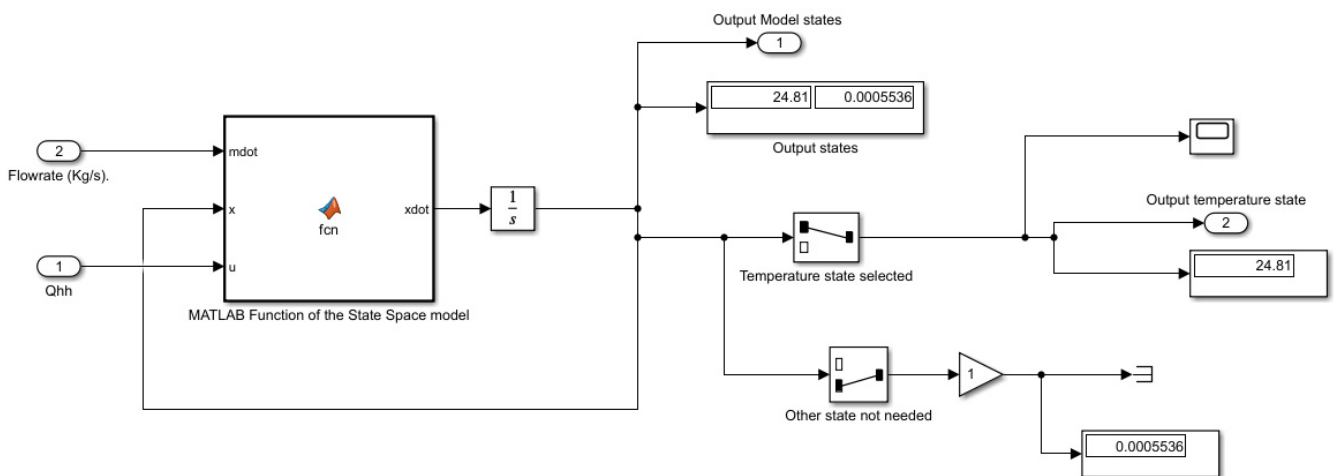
Output Model states

1

24.81

0.0005536

Output states

2

Flowrate (Kg/s).

mdot

x

fcn

xdot

$\frac{1}{s}$

1

Qhh

u

MATLAB Function of the State Space model

Temperature state selected

Output temperature state

2

24.81

1

Other state not needed

0.0005536